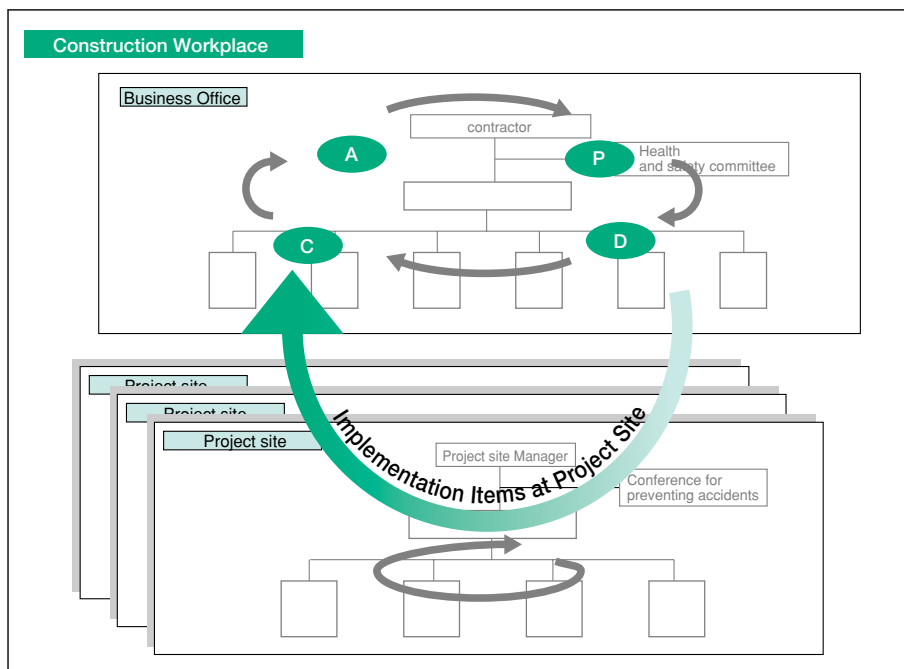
Construction Workplace

Business Office

contractor

A

P

Health and safety committee

C

D

Project site

Project site

Project site

Implementation Items at Project Site

Project site Manager

Conference for preventing accidents